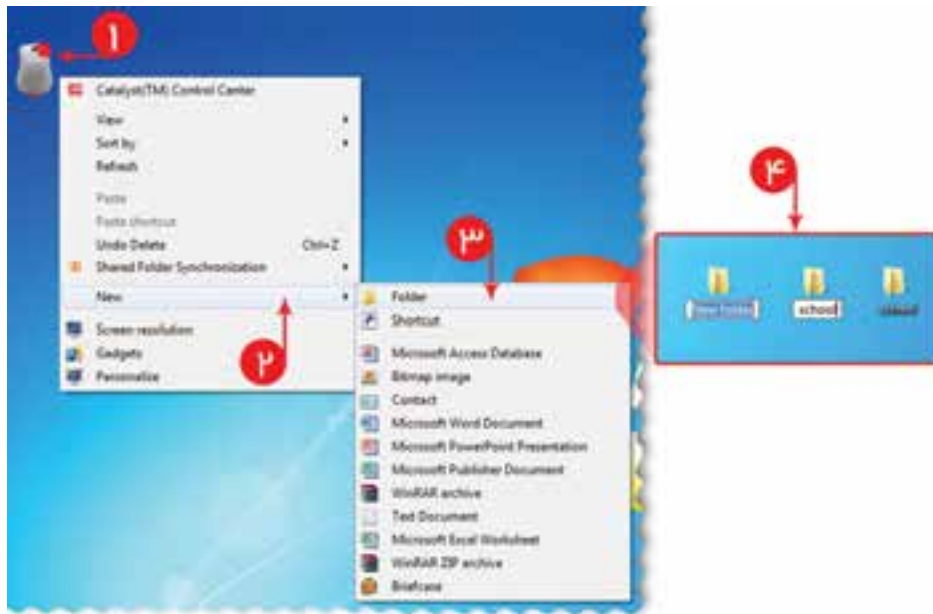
۱

Catalyst(TM) Control Center
View
Sort by
Refresh
Paste
Paste shortcut
Undo Delete Ctrl+Z
Shared Folder Synchronization
New

۲

۳

Folder
Shortcut
Microsoft Access Database
Bitmap image
Contact
Microsoft Word Document
Microsoft PowerPoint Presentation
Microsoft Publisher Document
WinRAR archive
Text Document
Microsoft Excel Worksheet
WinRAR ZIP archive
Briefcase

Screen resolution
Gadgets
Personalize

۴

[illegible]
school
school